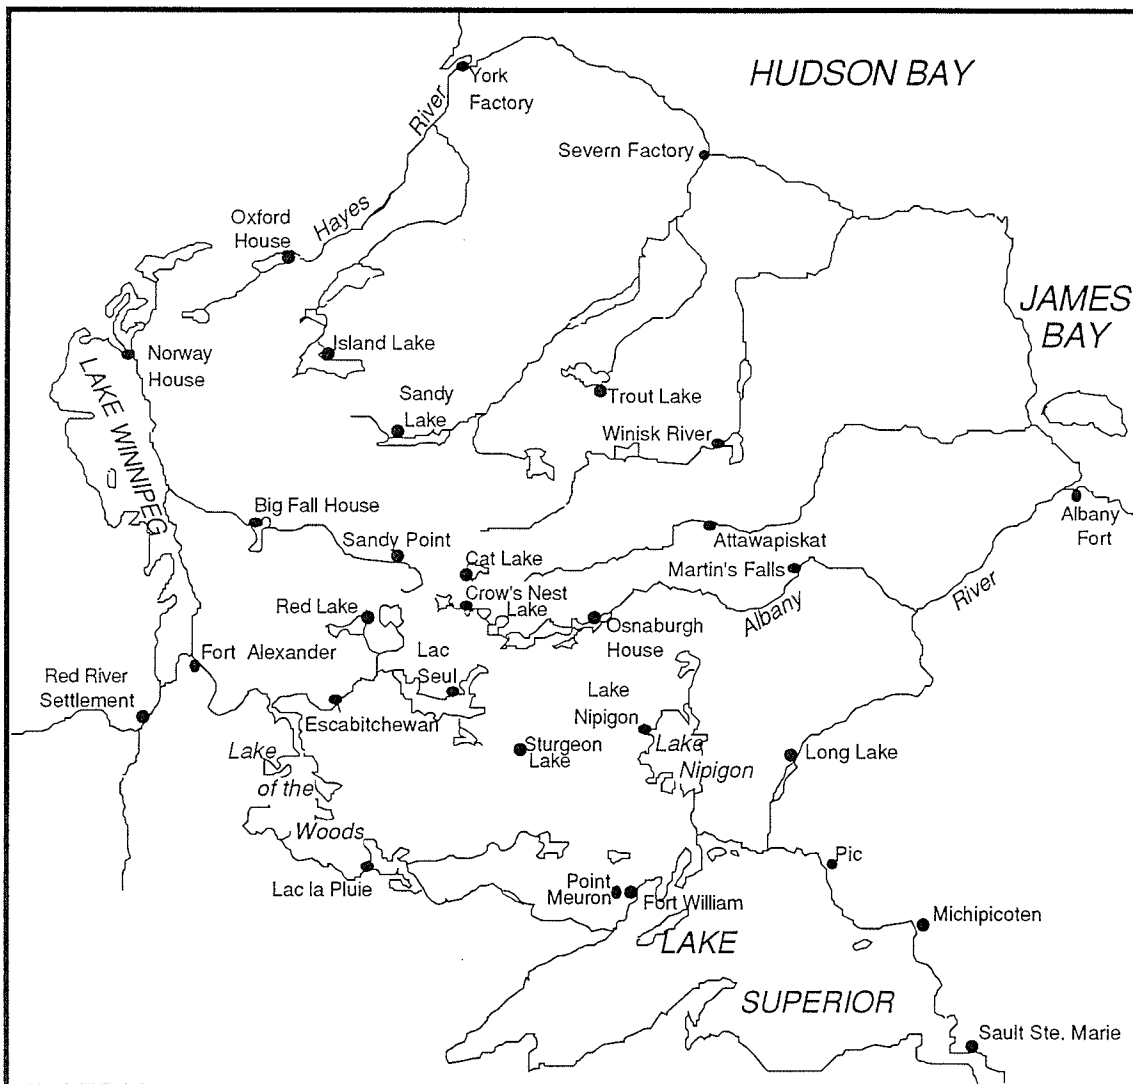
HUDSON BAY

York Factory

River

Severn Factory

Hayes

Oxford House

JAMES BAY

Island Lake

Norway House

Sandy Lake

Trout Lake

LAKE WINNIPEG

Winisk River

Big Fall House

Albany Fort

Sandy Point

Attawapiskat

Cat Lake

Martin's Falls

Crow's Nest Lake

River

Red Lake

Albany

Osnaburgh House

Fort Alexander

Lac Seul

Red River Settlement

Escabitchewan

Lake Nipigon

Sturgeon Lake

Lake Nipigon

Long Lake

Lake of the Woods

Pic

Lac la Pluie

Point Meuron

Fort William

Michipicoten

LAKE

SUPERIOR

Sault Ste. Marie